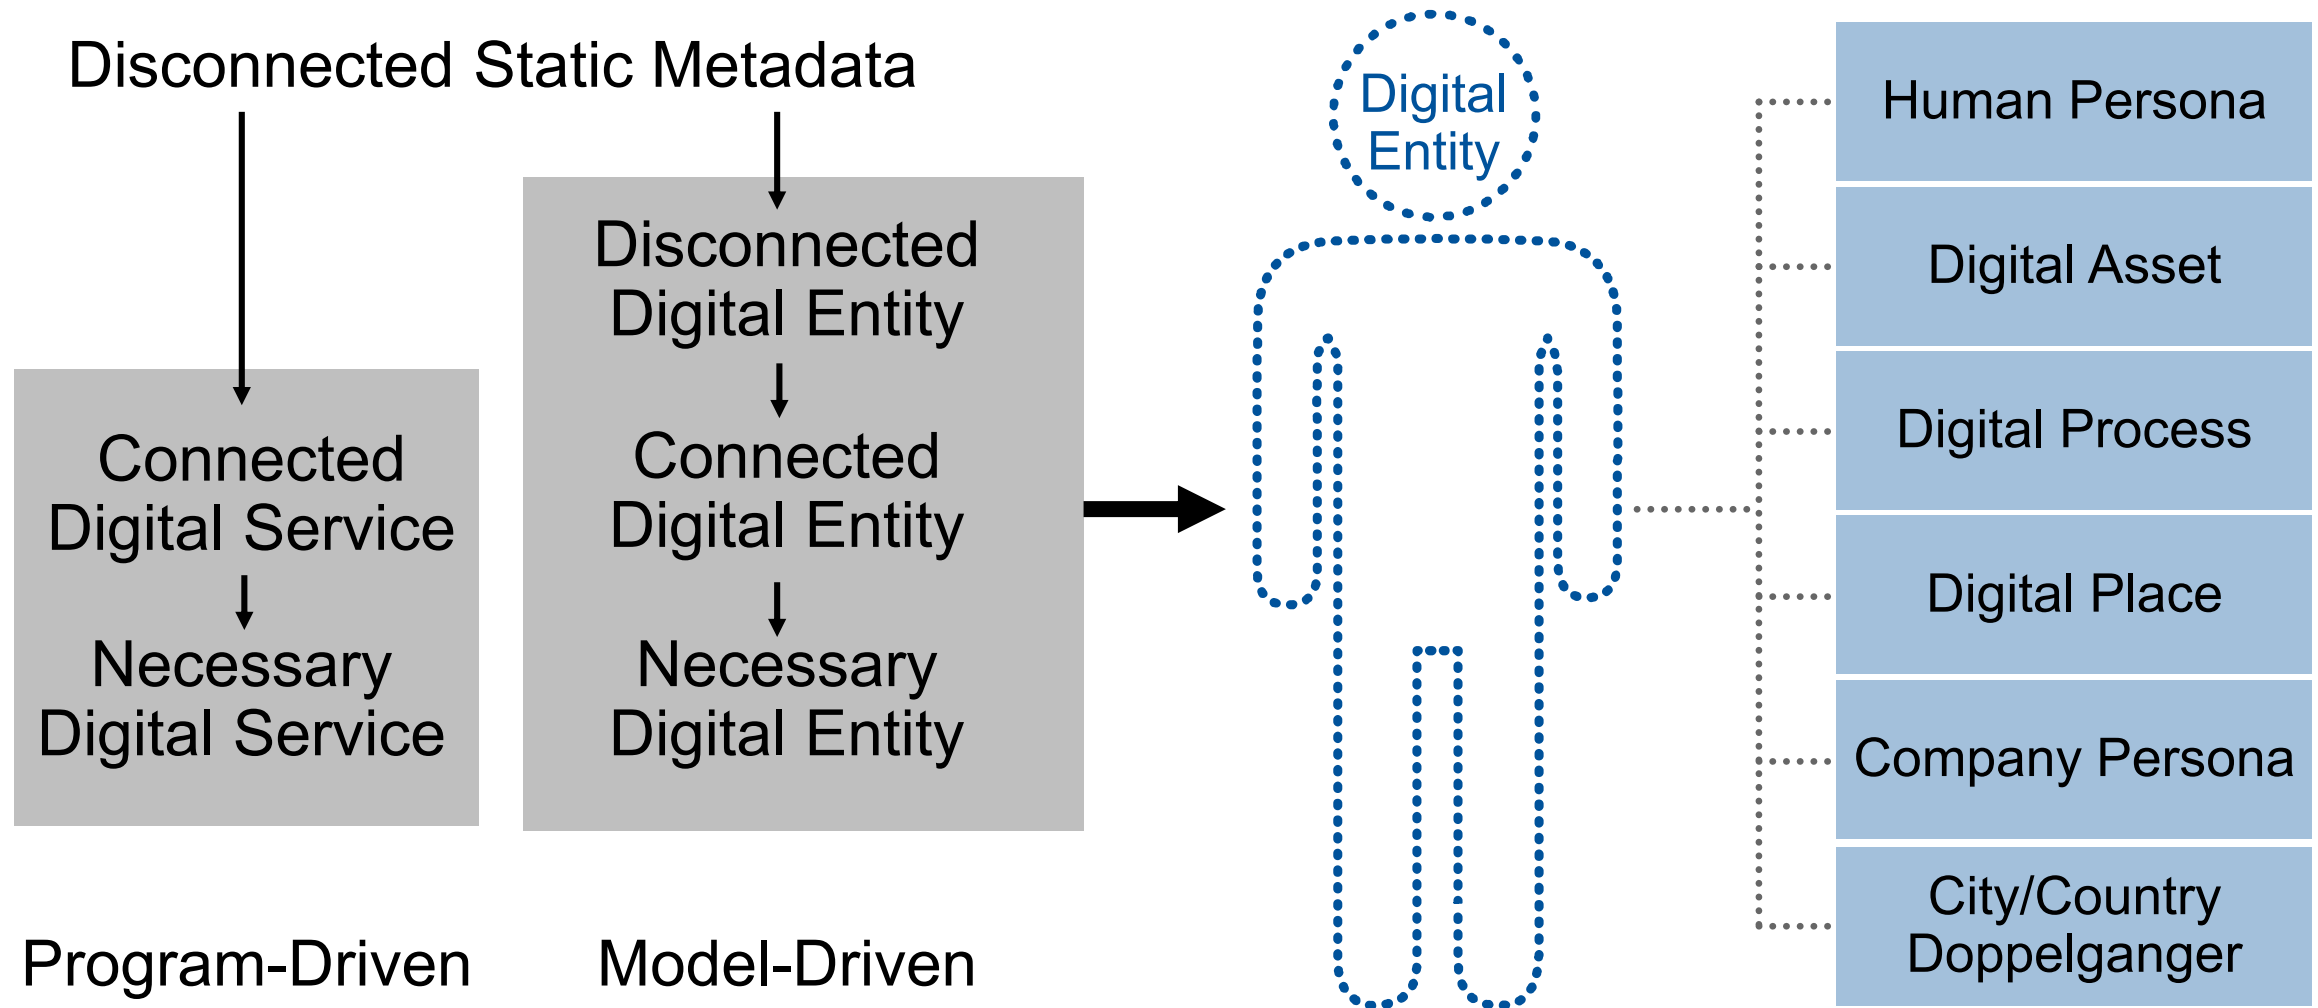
Disconnected Static Metadata

Connected Digital Service

Necessary Digital Service

Program-Driven

Disconnected Digital Entity

Connected Digital Entity

Necessary Digital Entity

Model-Driven

Digital Entity

Human Persona

Digital Asset

Digital Process

Digital Place

Company Persona

City/Country Doppelganger